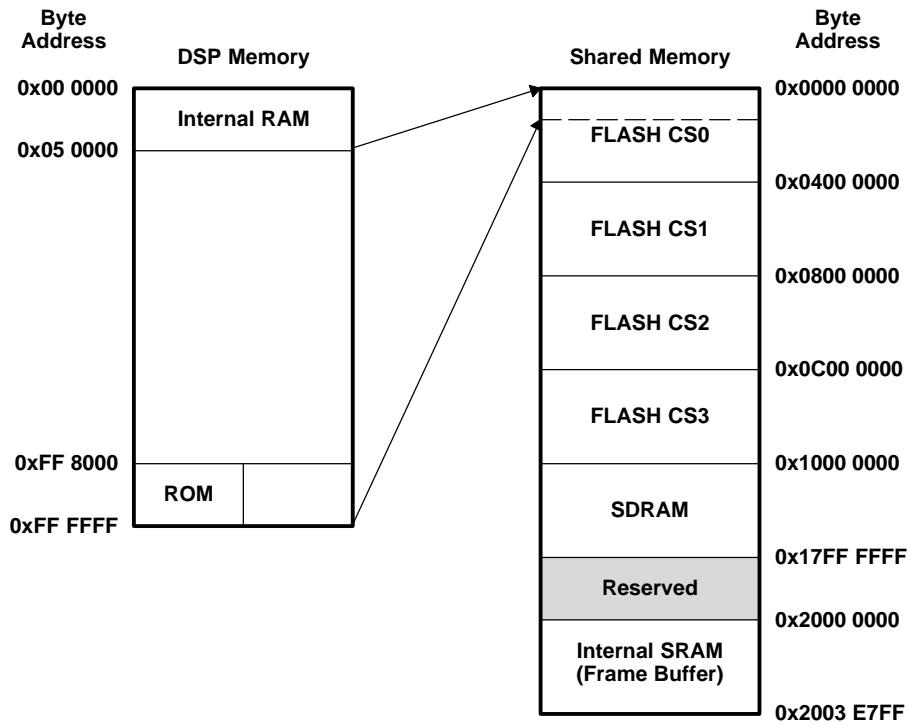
Byte Address

DSP Memory

0x00 0000

Internal RAM

0x05 0000

0xFF 8000

ROM

0xFF FFFF

Shared Memory

Byte Address

0x0000 0000

FLASH CS0

0x0400 0000

FLASH CS1

0x0800 0000

FLASH CS2

0x0C00 0000

FLASH CS3

0x1000 0000

SDRAM

0x17FF FFFF

Reserved

0x2000 0000

Internal SRAM (Frame Buffer)

0x2003 E7FF